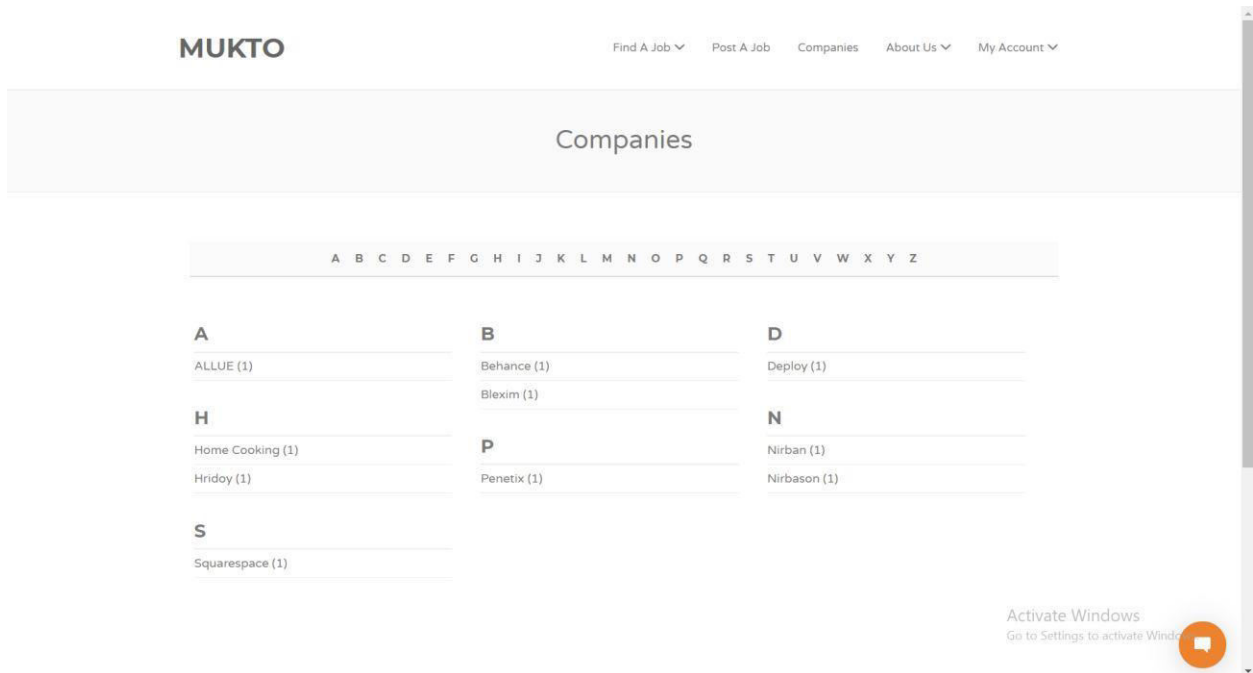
MUKTO

Find A Job Post A Job Companies About Us My Account

Companies

A B C D E F G H I J K L M N O P Q R S T U V W X Y Z

A
ALLUE (1)

H
Home Cooking (1)
Hridoy (1)

S
Squarespace (1)

B
Behance (1)
Blexim (1)

P
Penetix (1)

D
Deploy (1)

N
Nirban (1)
Nirbason (1)

Activate Windows
Go to Settings to activate Windo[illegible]